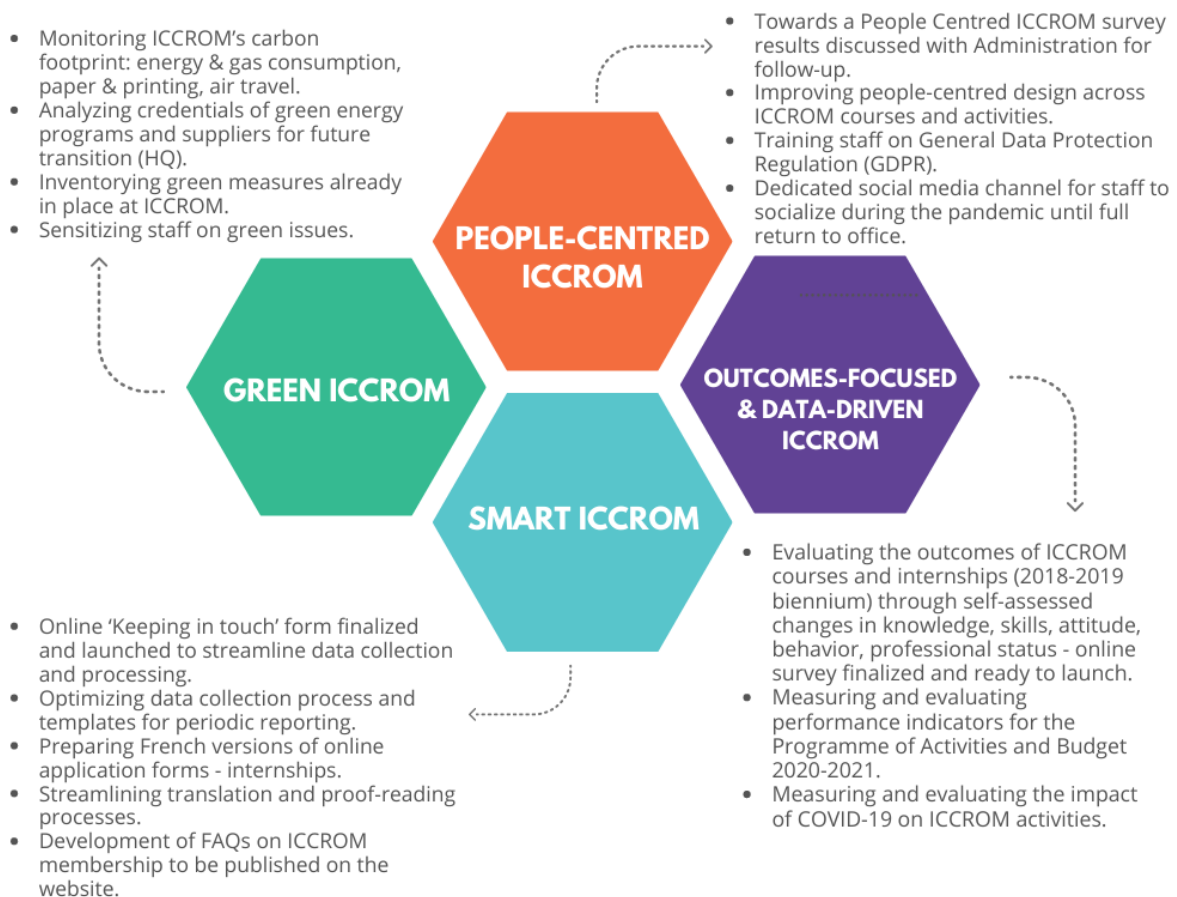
- Monitoring ICCROM's carbon footprint: energy & gas consumption, paper & printing, air travel.
- Analyzing credentials of green energy programs and suppliers for future transition (HQ).
- Inventorying green measures already in place at ICCROM.
- Sensitizing staff on green issues.

- Towards a People Centred ICCROM survey results discussed with Administration for follow-up.
- Improving people-centred design across ICCROM courses and activities.
- Training staff on General Data Protection Regulation (GDPR).
- Dedicated social media channel for staff to socialize during the pandemic until full return to office.

PEOPLE-CENTRED ICCROM

GREEN ICCROM

OUTCOMES-FOCUSED & DATA-DRIVEN ICCROM

SMART ICCROM

- Evaluating the outcomes of ICCROM courses and internships (2018-2019 biennium) through self-assessed changes in knowledge, skills, attitude, behavior, professional status - online survey finalized and ready to launch.
- Measuring and evaluating performance indicators for the Programme of Activities and Budget 2020-2021.
- Measuring and evaluating the impact of COVID-19 on ICCROM activities.

- Online 'Keeping in touch' form finalized and launched to streamline data collection and processing.
- Optimizing data collection process and templates for periodic reporting.
- Preparing French versions of online application forms - internships.
- Streamlining translation and proof-reading processes.
- Development of FAQs on ICCROM membership to be published on the website.